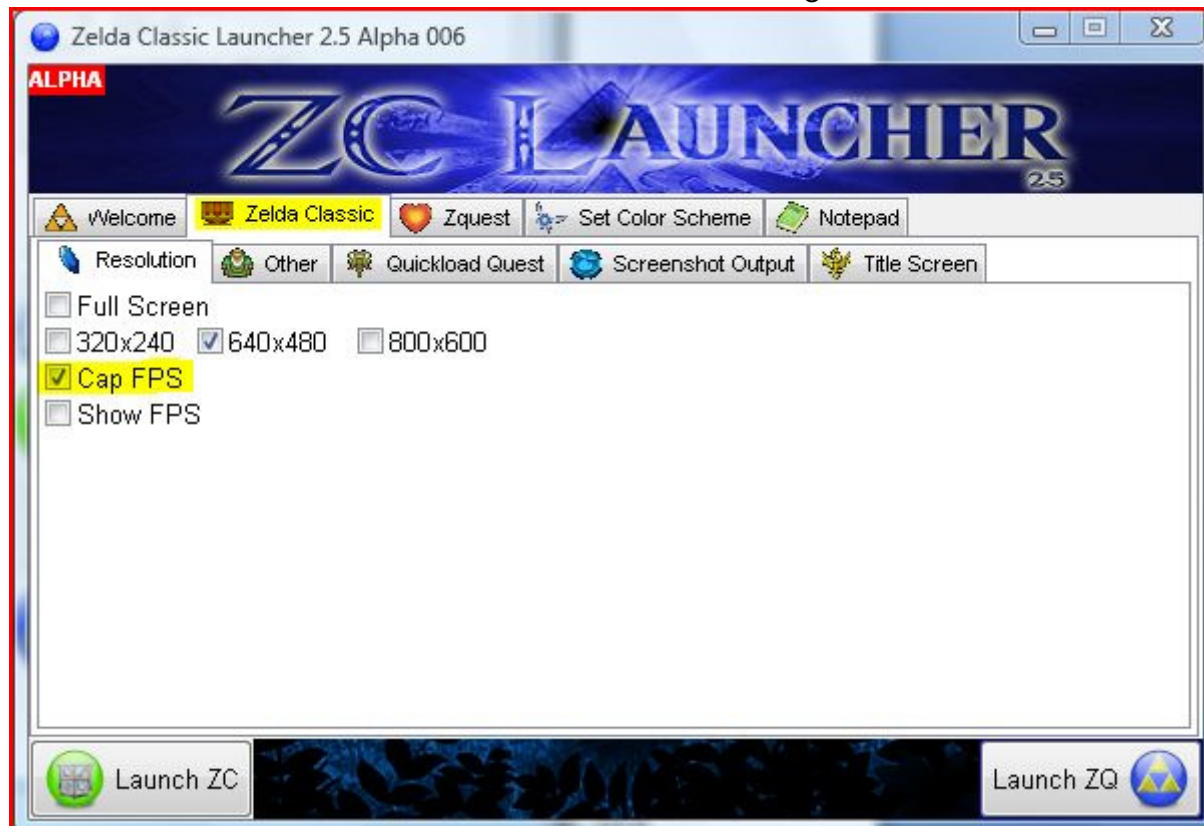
Zelda Classic Launcher 2.5 Alpha 006

ALPHA

ZC LAUNCHER
2.5

Welcome
Zelda Classic
Zquest
Set Color Scheme
Notepad

Resolution
Other
Quickload Quest
Screenshot Output
Title Screen

Full Screen
320x240
640x480
800x600
Cap FPS
Show FPS

Launch ZC
Launch ZQ